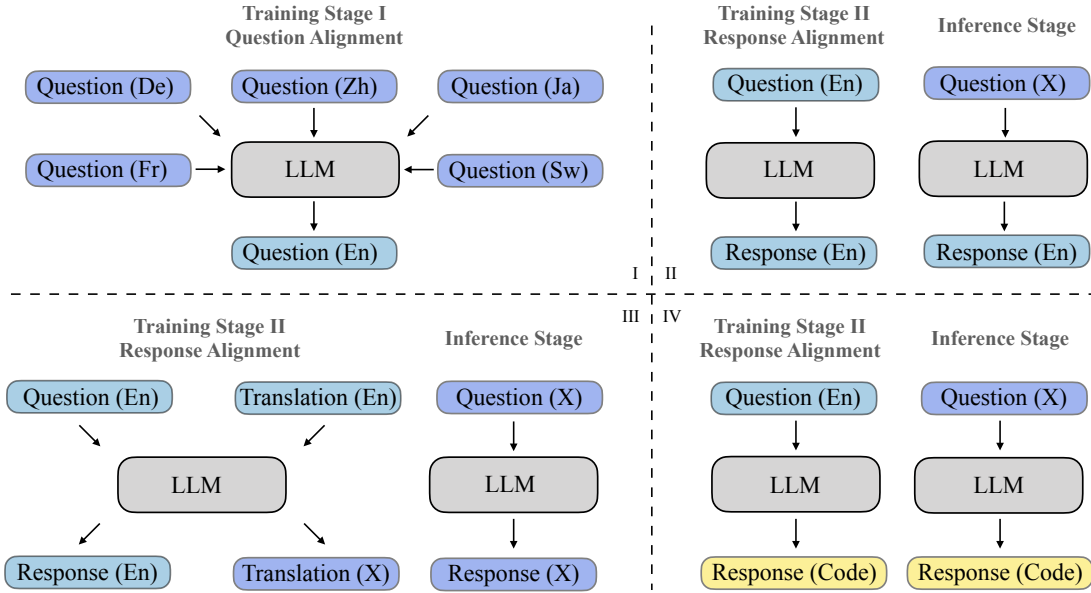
Training Stage I
Question Alignment

Question (De)
Question (Zh)
Question (Ja)
Question (Fr)
LLM
Question (Sw)
Question (En)

Training Stage II
Response Alignment

Question (En)
LLM
Response (En)

Inference Stage

Question (X)
LLM
Response (En)

I
II
III
IV

Training Stage II
Response Alignment

Question (En)
Translation (En)
LLM
Response (En)
Translation (X)

Inference Stage

Question (X)
LLM
Response (X)

Training Stage II
Response Alignment

Question (En)
LLM
Response (Code)

Inference Stage

Question (X)
LLM
Response (Code)